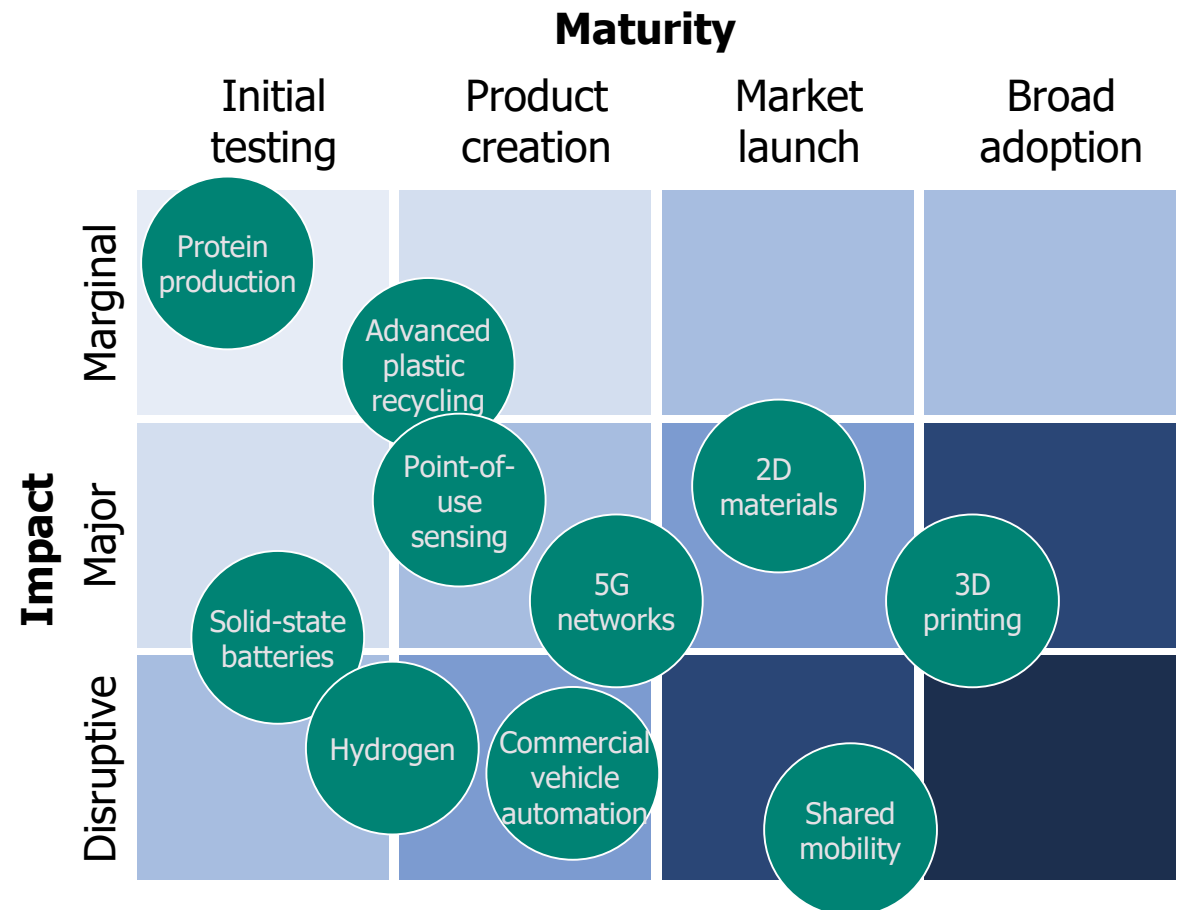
Maturity

Initial testing

Product creation

Market launch

Broad adoption

Impact

Marginal

Major

Disruptive

Protein production

Advanced plastic recycling

Point-of-use sensing

2D materials

5G networks

3D printing

Solid-state batteries

Hydrogen

Commercial vehicle automation

Shared mobility